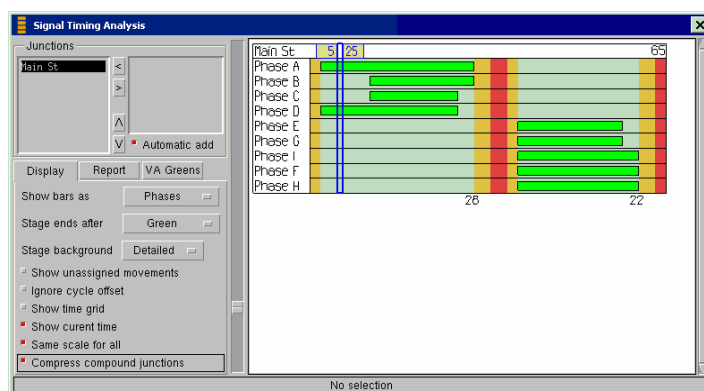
Signal Timing Analysis

Junctions
Main St
<
>
^
V
Automatic add

Display
Report
VA Greens

Show bars as
Phases
Stage ends after
Green
Stage background
Detailed
Show unassigned movements
Ignore cycle offset
Show time grid
Show curent time
Same scale for all
Compress compound junctions

Main St 5 25 65
Phase A
Phase B
Phase C
Phase D
Phase E
Phase G
Phase I
Phase F
Phase H
28 22

No selection